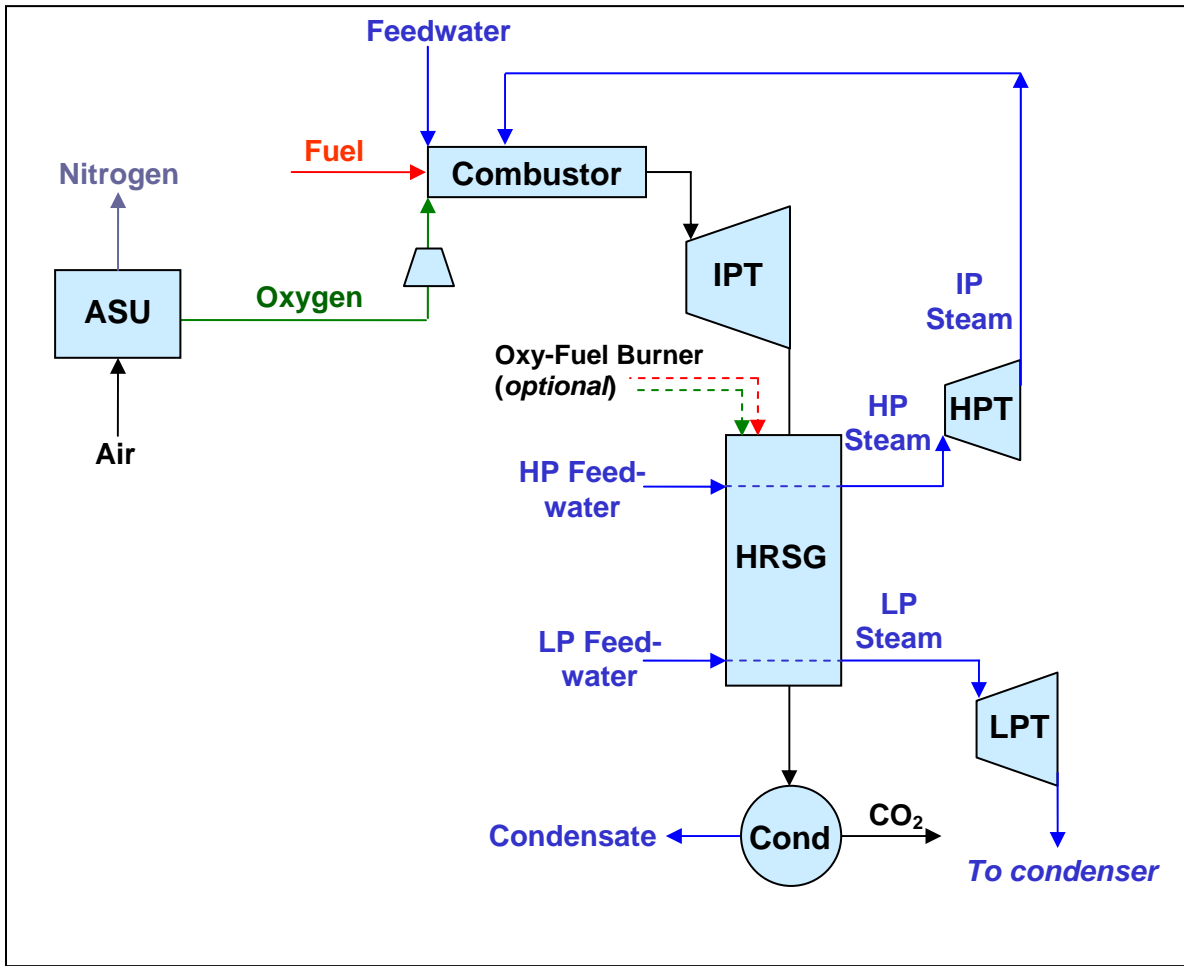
Feedwater

Nitrogen

Fuel

Combustor

ASU

Oxygen

IPT

IP Steam

Air

Oxy-Fuel Burner (*optional*)

HP Steam

HPT

HP Feedwater

HRSG

LP Steam

LP Feedwater

LPT

Condensate

Cond

$CO_2$

To condenser